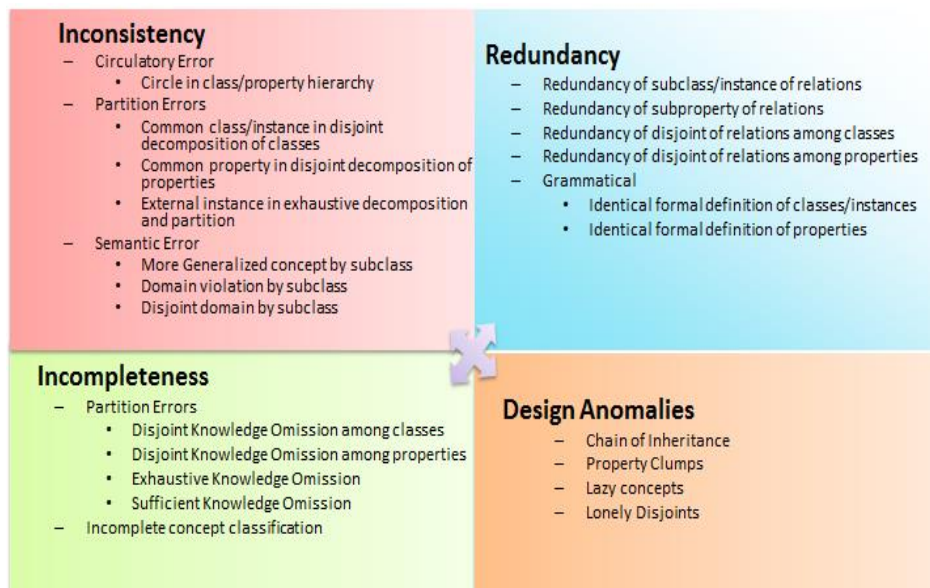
Inconsistency
– Circulatory Error
  • Circle in class/property hierarchy
– Partition Errors
  • Common class/instance in disjoint decomposition of classes
  • Common property in disjoint decomposition of properties
  • External instance in exhaustive decomposition and partition
– Semantic Error
  • More Generalized concept by subclass
  • Domain violation by subclass
  • Disjoint domain by subclass

Redundancy
– Redundancy of subclass/instance of relations
– Redundancy of subproperty of relations
– Redundancy of disjoint of relations among classes
– Redundancy of disjoint of relations among properties
– Grammatical
  • Identical formal definition of classes/instances
  • Identical formal definition of properties

Incompleteness
– Partition Errors
  • Disjoint Knowledge Omission among classes
  • Disjoint Knowledge Omission among properties
  • Exhaustive Knowledge Omission
  • Sufficient Knowledge Omission
– Incomplete concept classification

Design Anomalies
– Chain of Inheritance
– Property Clumps
– Lazy concepts
– Lonely Disjoints